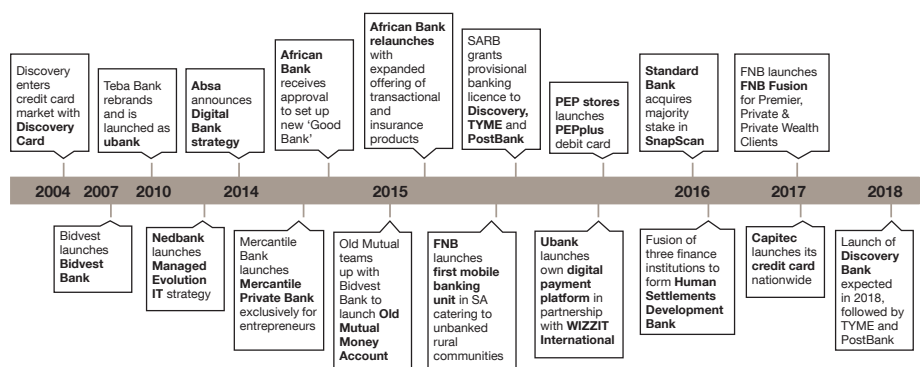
Discovery enters credit card market with **Discovery Card**

Teba Bank rebrands and is launched as **ubank**

**Absa** announces **Digital Bank strategy**

**African Bank** receives approval to set up new 'Good Bank'

**African Bank relaunches** with expanded offering of transactional and insurance products

SARB grants provisional banking licence to **Discovery, TYME** and **PostBank**

**PEP stores** launches **PEPplus** debit card

**Standard Bank** acquires majority stake in **SnapScan**

FNB launches **FNB Fusion** for Premier, Private & Private Wealth Clients

2004 2007 2010 2014 2015 2016 2017 2018

Bidvest launches **Bidvest Bank**

**Nedbank** launches **Managed Evolution IT** strategy

Mercantile Bank launches **Mercantile Private Bank** exclusively for entrepreneurs

Old Mutual teams up with Bidvest Bank to launch **Old Mutual Money Account**

**FNB** launches **first mobile banking unit** in SA catering to unbanked rural communities

**Ubank** launches own **digital payment platform** in partnership with **WIZZIT International**

Fusion of three finance institutions to form **Human Settlements Development Bank**

**Capitec** launches its **credit card** nationwide

Launch of **Discovery Bank** expected in 2018, followed by TYME and PostBank